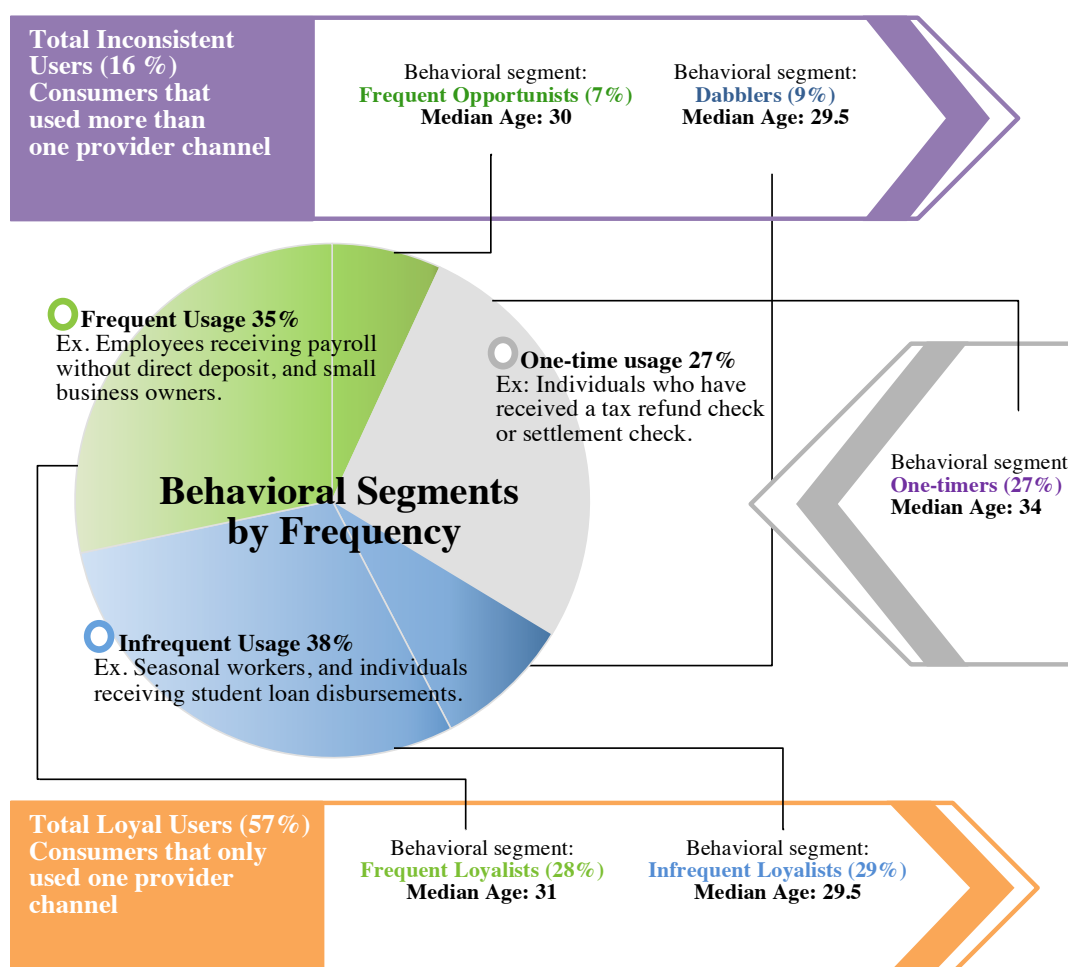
Total Inconsistent Users (16 %) Consumers that used more than one provider channel

Behavioral segment:
Frequent Opportunists (7%)
Median Age: 30

Behavioral segment:
Dabblers (9%)
Median Age: 29.5

Frequent Usage 35%
Ex. Employees receiving payroll without direct deposit, and small business owners.

One-time usage 27%
Ex: Individuals who have received a tax refund check or settlement check.

Behavioral Segments by Frequency

Behavioral segment
One-timers (27%)
Median Age: 34

Infrequent Usage 38%
Ex. Seasonal workers, and individuals receiving student loan disbursements.

Total Loyal Users (57%) Consumers that only used one provider channel

Behavioral segment:
Frequent Loyalists (28%)
Median Age: 31

Behavioral segment:
Infrequent Loyalists (29%)
Median Age: 29.5